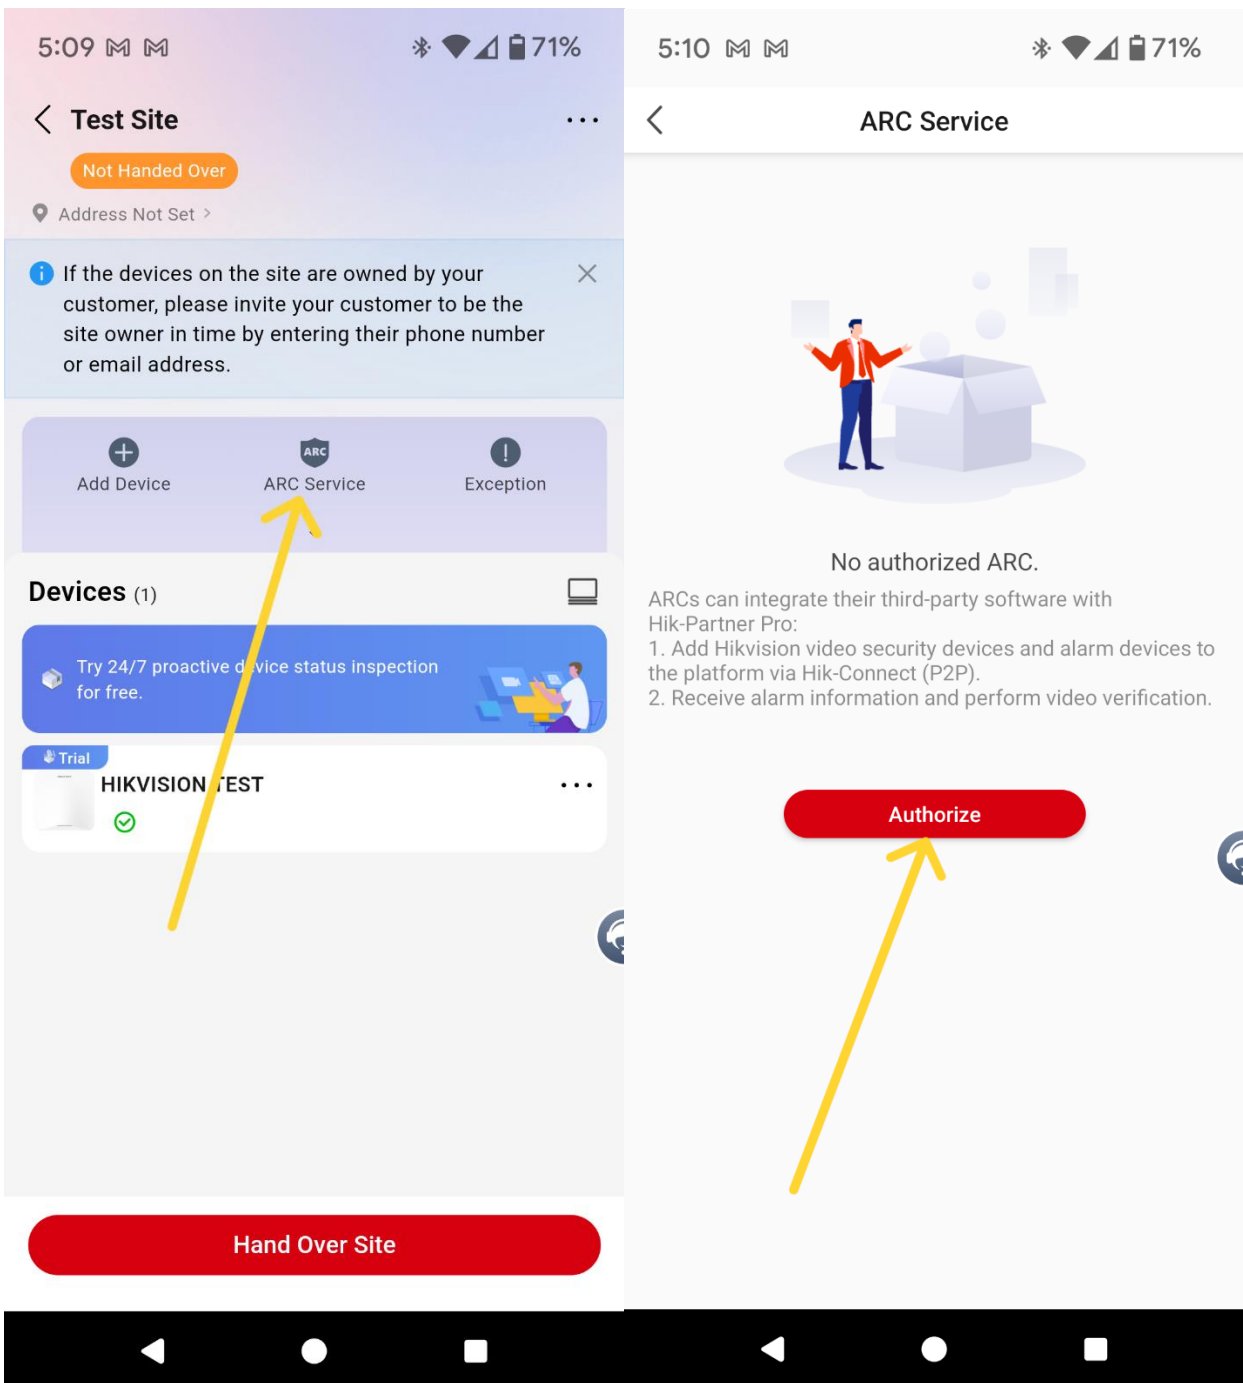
5:09 71%

Test Site

Not Handed Over

Address Not Set

If the devices on the site are owned by your customer, please invite your customer to be the site owner in time by entering their phone number or email address.

Add Device

ARC

ARC Service

Exception

Devices (1)

Try 24/7 proactive device status inspection for free.

Trial

HIKVISION TEST

Hand Over Site

5:10 71%

ARC Service

No authorized ARC.

ARCs can integrate their third-party software with Hik-Partner Pro:
1. Add Hikvision video security devices and alarm devices to the platform via Hik-Connect (P2P).
2. Receive alarm information and perform video verification.

Authorize